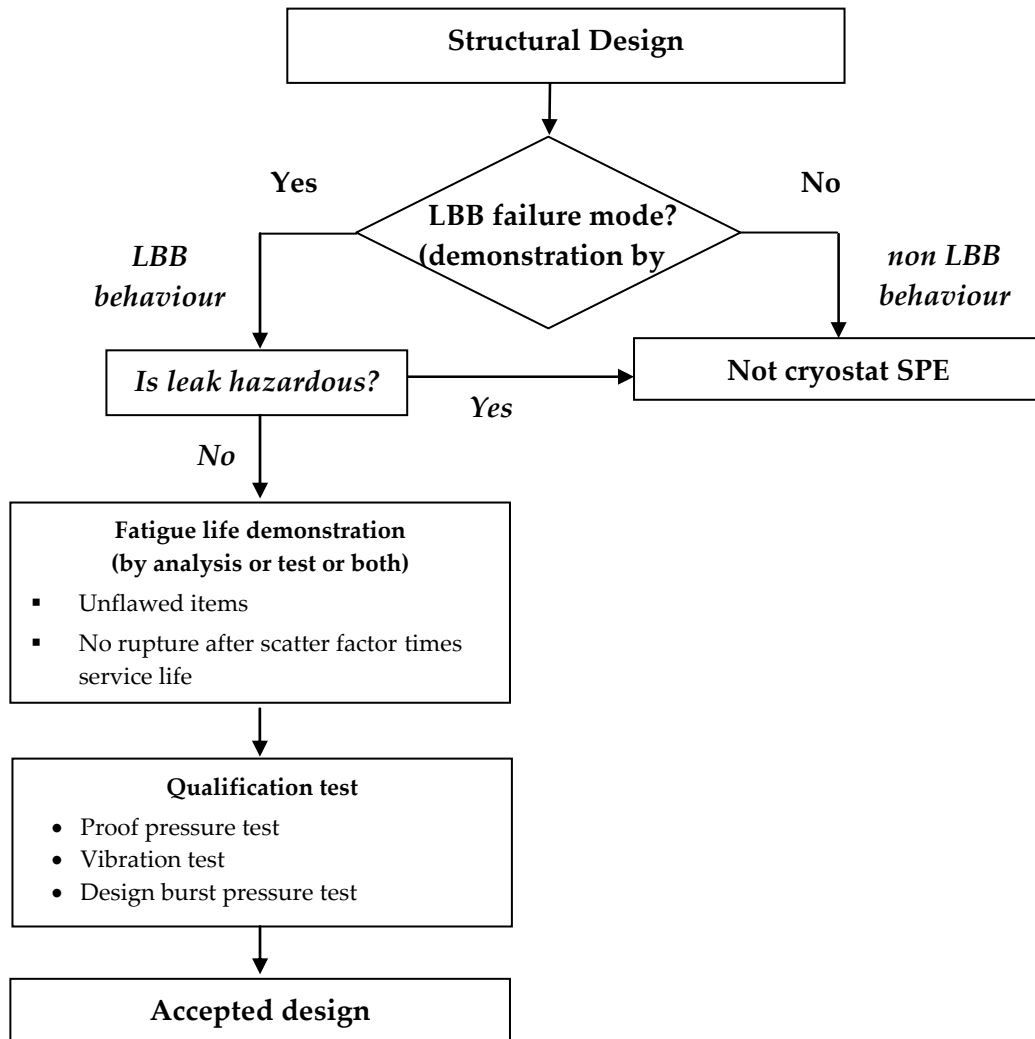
Structural Design

Yes

No

LBB failure mode?
(demonstration by

LBB behaviour

non LBB behaviour

Is leak hazardous?

Not cryostat SPE

Yes

No

Fatigue life demonstration
(by analysis or test or both)

- Unflawed items
- No rupture after scatter factor times service life

Qualification test

- Proof pressure test
- Vibration test
- Design burst pressure test

Accepted design